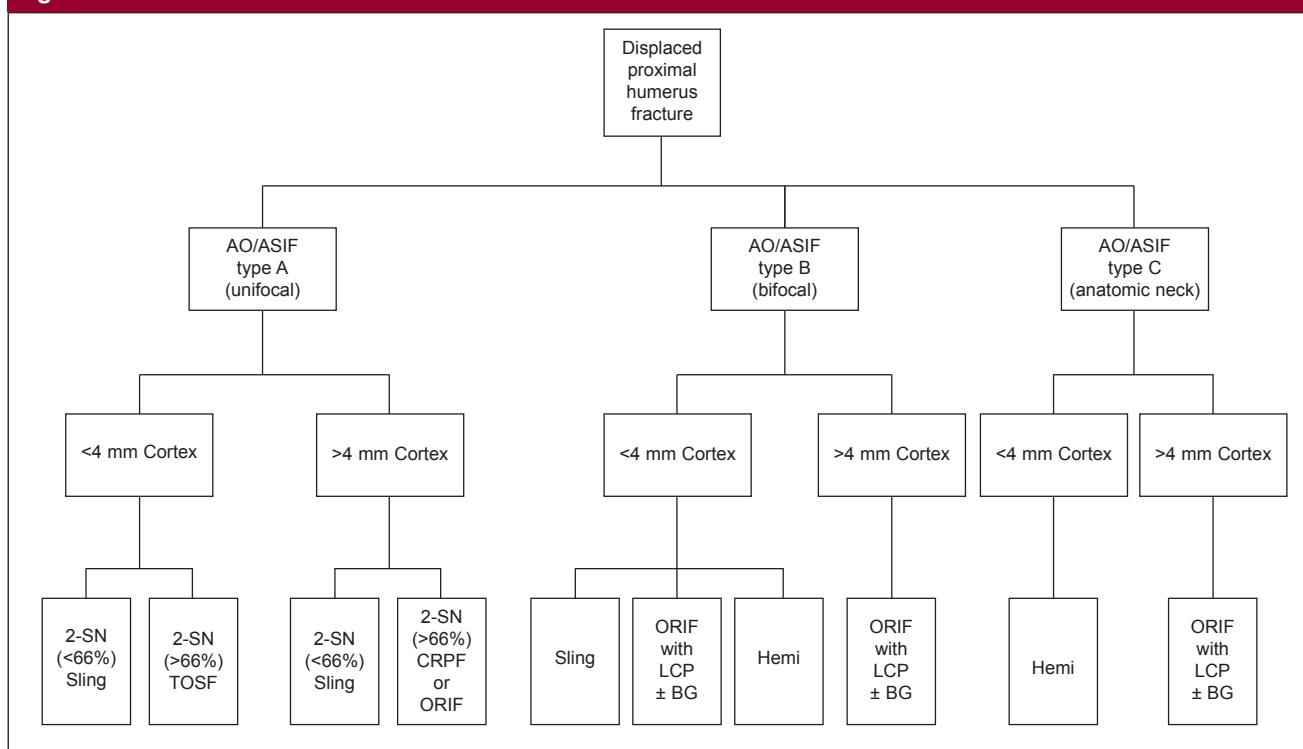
Displaced proximal humerus fracture

AO/ASIF type A (unifocal)

AO/ASIF type B (bifocal)

AO/ASIF type C (anatomic neck)

<4 mm Cortex

>4 mm Cortex

<4 mm Cortex

>4 mm Cortex

<4 mm Cortex

>4 mm Cortex

2-SN (<66%) Sling

2-SN (>66%) TOSF

2-SN (<66%) Sling

2-SN (>66%) CRPF or ORIF

Sling

ORIF with LCP ± BG

Hemi

ORIF with LCP ± BG

Hemi

ORIF with LCP ± BG